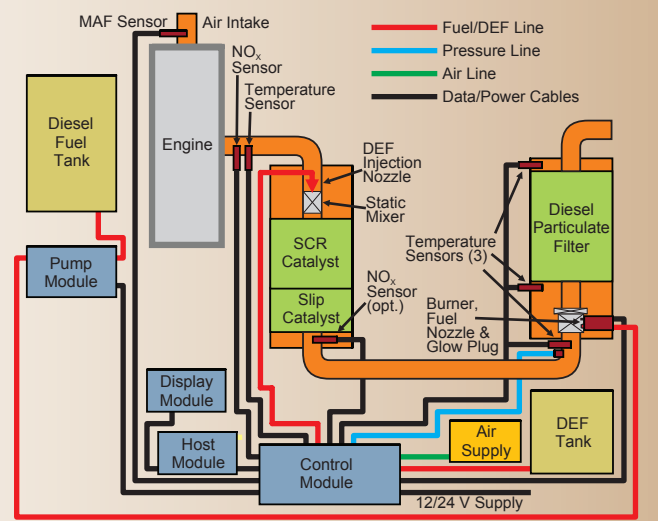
MAF Sensor
Air Intake
$NO_x$ Sensor
Temperature Sensor
Fuel/DEF Line
Pressure Line
Air Line
Data/Power Cables

Diesel Fuel Tank
Engine
DEF Injection Nozzle
Static Mixer
SCR Catalyst
Slip Catalyst
$NO_x$ Sensor (opt.)
Diesel Particulate Filter
Temperature Sensors (3)
Burner, Fuel Nozzle & Glow Plug
Pump Module
Display Module
Host Module
Control Module
Air Supply
DEF Tank
12/24 V Supply